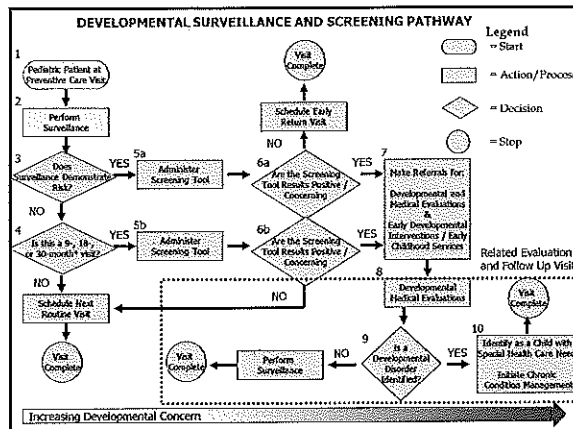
DEVELOPMENTAL SURVEILLANCE AND SCREENING PATHWAY

Legend
= Start
= Action/Process
= Decision
= Stop

1
Pediatric Patient at Preventive Care Visit

2
Perform Surveillance

3
Does Surveillance Demonstrate Risk?

YES

5a
Administer Screening Tool

6a
Are the Screening Tool Results Positive / Concerning

YES

7
Make Referrals for: Developmental and Medical Evaluations & Early Developmental Interventions / Early Childhood Services

NO

Schedule Early Return Visit

Visit Complete

NO

4
Is this a 9-, 18-, or 30-month* visit?

YES

5b
Administer Screening Tool

6b
Are the Screening Tool Results Positive / Concerning

YES

NO

NO

Schedule Next Routine Visit

Visit Complete

Related Evaluation and Follow Up Visit

8
Developmental Medical Evaluations

9
Is a Developmental Disorder Identified?

NO

Perform Surveillance

Visit Complete

YES

10
Identify as a Child with Special Health Care Needs

Initiate Chronic Condition Management

Visit Complete

Increasing Developmental Concern